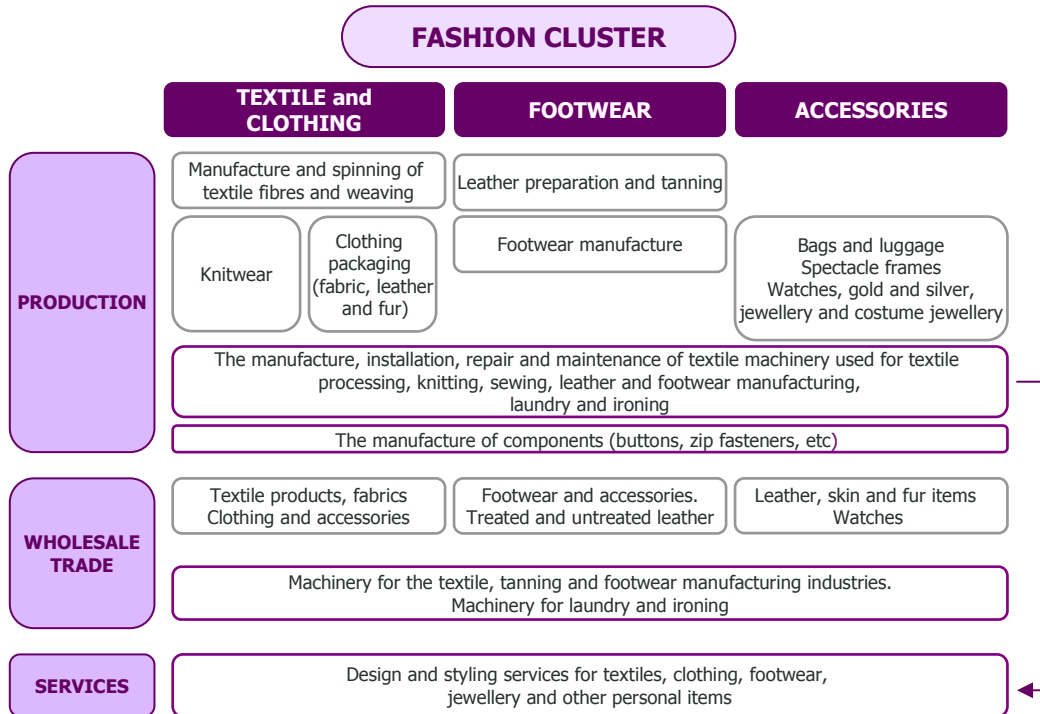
FASHION CLUSTER

TEXTILE and CLOTHING

FOOTWEAR

ACCESSORIES

PRODUCTION

Manufacture and spinning of textile fibres and weaving

Leather preparation and tanning

Knitwear

Clothing packaging (fabric, leather and fur)

Footwear manufacture

Bags and luggage
Spectacle frames
Watches, gold and silver, jewellery and costume jewellery

The manufacture, installation, repair and maintenance of textile machinery used for textile processing, knitting, sewing, leather and footwear manufacturing, laundry and ironing

The manufacture of components (buttons, zip fasteners, etc)

WHOLESALE TRADE

Textile products, fabrics
Clothing and accessories

Footwear and accessories.
Treated and untreated leather

Leather, skin and fur items
Watches

Machinery for the textile, tanning and footwear manufacturing industries.
Machinery for laundry and ironing

SERVICES

Design and styling services for textiles, clothing, footwear, jewellery and other personal items